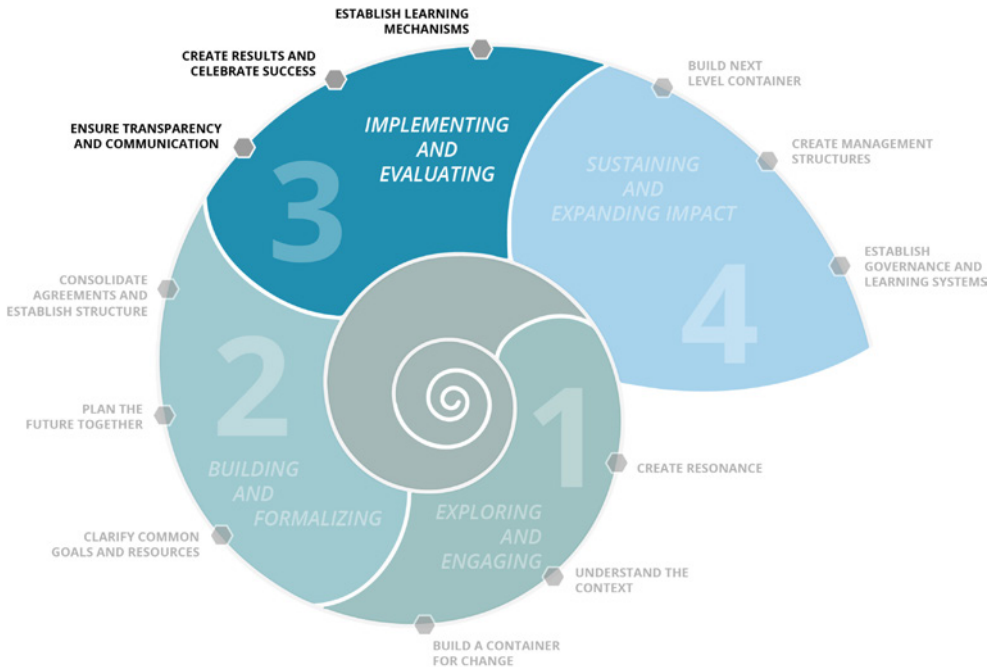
ESTABLISH LEARNING MECHANISMS

CREATE RESULTS AND CELEBRATE SUCCESS

ENSURE TRANSPARENCY AND COMMUNICATION

3

IMPLEMENTING AND EVALUATING

BUILD NEXT LEVEL CONTAINER

CREATE MANAGEMENT STRUCTURES

SUSTAINING AND EXPANDING IMPACT

ESTABLISH GOVERNANCE AND LEARNING SYSTEMS

4

CONSOLIDATE AGREEMENTS AND ESTABLISH STRUCTURE

2

PLAN THE FUTURE TOGETHER

BUILDING AND FORMALIZING

CLARIFY COMMON GOALS AND RESOURCES

1

CREATE RESONANCE

EXPLORING AND ENGAGING

UNDERSTAND THE CONTEXT

BUILD A CONTAINER FOR CHANGE